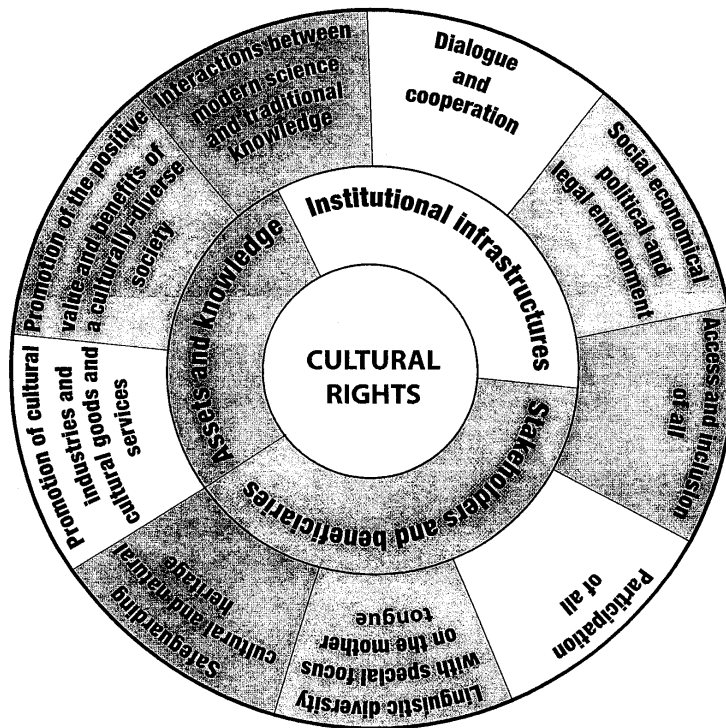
CULTURAL RIGHTS

Institutional infrastructures

Stakeholders and beneficiaries

Assets and knowledge

Dialogue and cooperation

Social economical political and legal environment

Access and inclusion of all

Participation of all

Linguistic diversity with special focus on the mother tongue

Safeguarding cultural and natural heritage

Promotion of cultural industries and indural goods and cultural services

Promotion of the positive value and benefits of a culturally diverse society

Interactions between modern science and traditional knowledge